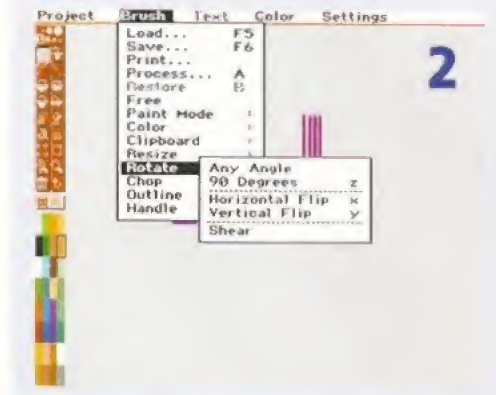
Project Brush Text Color Settings

Load... F5
Save... F6
Print...
Process... A
Restore B
Free
Paint Mode
Color
Clipboard
Resize
Rotate
Chop
Outline
Handle

Any Angle
90 Degrees z
Horizontal Flip x
Vertical Flip y
Shear

2